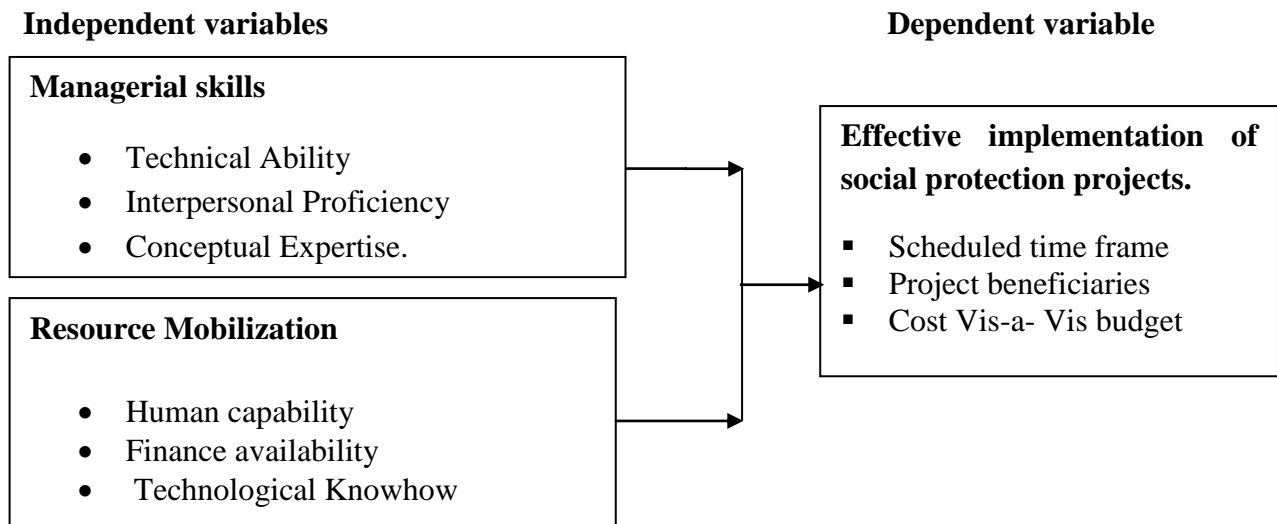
**Independent variables**

**Dependent variable**

**Managerial skills**

- Technical Ability
- Interpersonal Proficiency
- Conceptual Expertise.

**Resource Mobilization**

- Human capability
- Finance availability
- Technological Knowhow

**Effective implementation of social protection projects.**

- Scheduled time frame
- Project beneficiaries
- Cost Vis-a- Vis budget